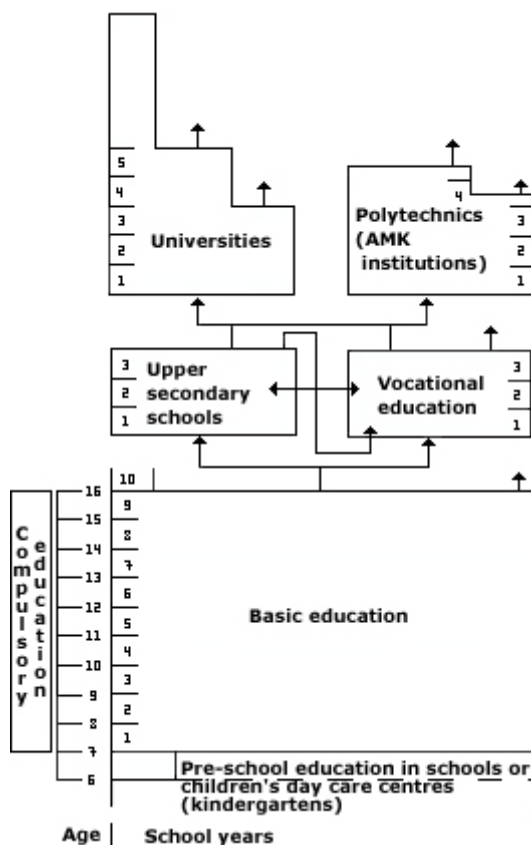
5
4
3
2
1
Universities

4
3
2
1
Polytechnics (AMK institutions)

3
2
1
Upper secondary schools

3
2
1
Vocational education

Compulsory education

16
15
14
13
12
11
10
9
8
7
6

10
9
8
7
6
5
4
3
2
1

Basic education

Pre-school education in schools or children's day care centres (kindergartens)

Age
School years